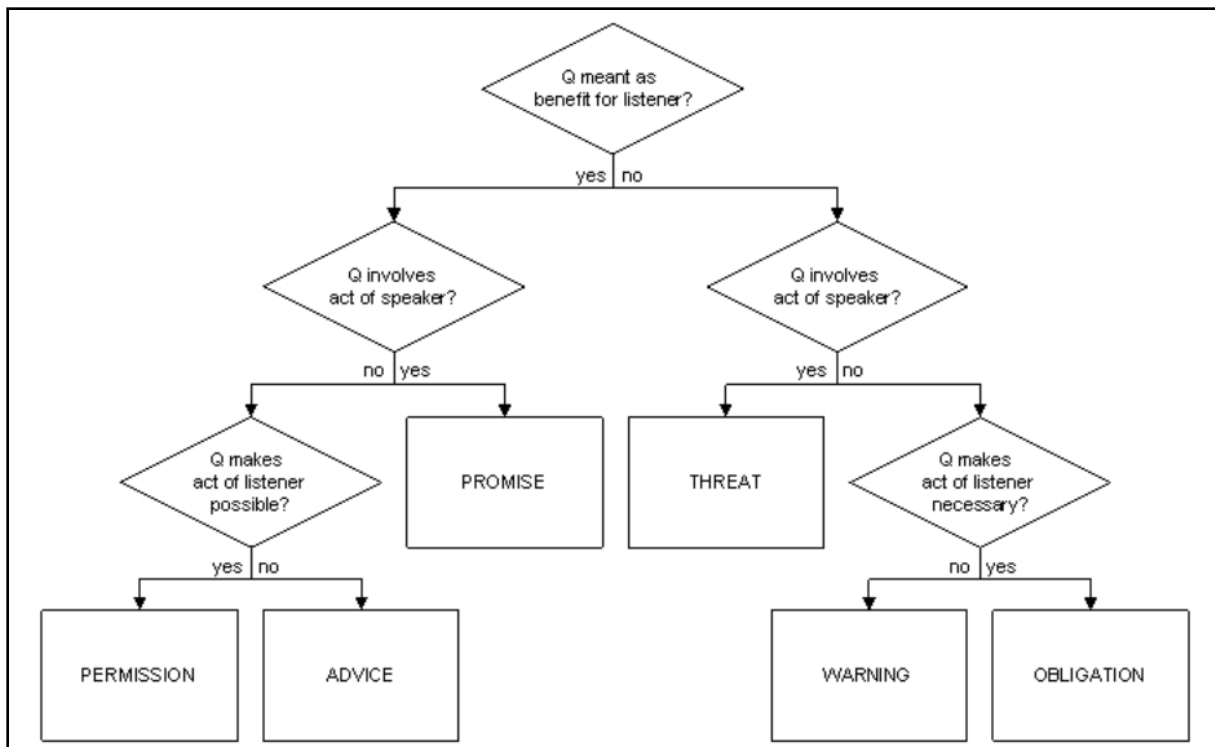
Q meant as benefit for listener?

yes no

Q involves act of speaker?

no yes

Q makes act of listener possible?

yes no

PERMISSION

ADVICE

PROMISE

Q involves act of speaker?

yes no

THREAT

Q makes act of listener necessary?

no yes

WARNING

OBLIGATION